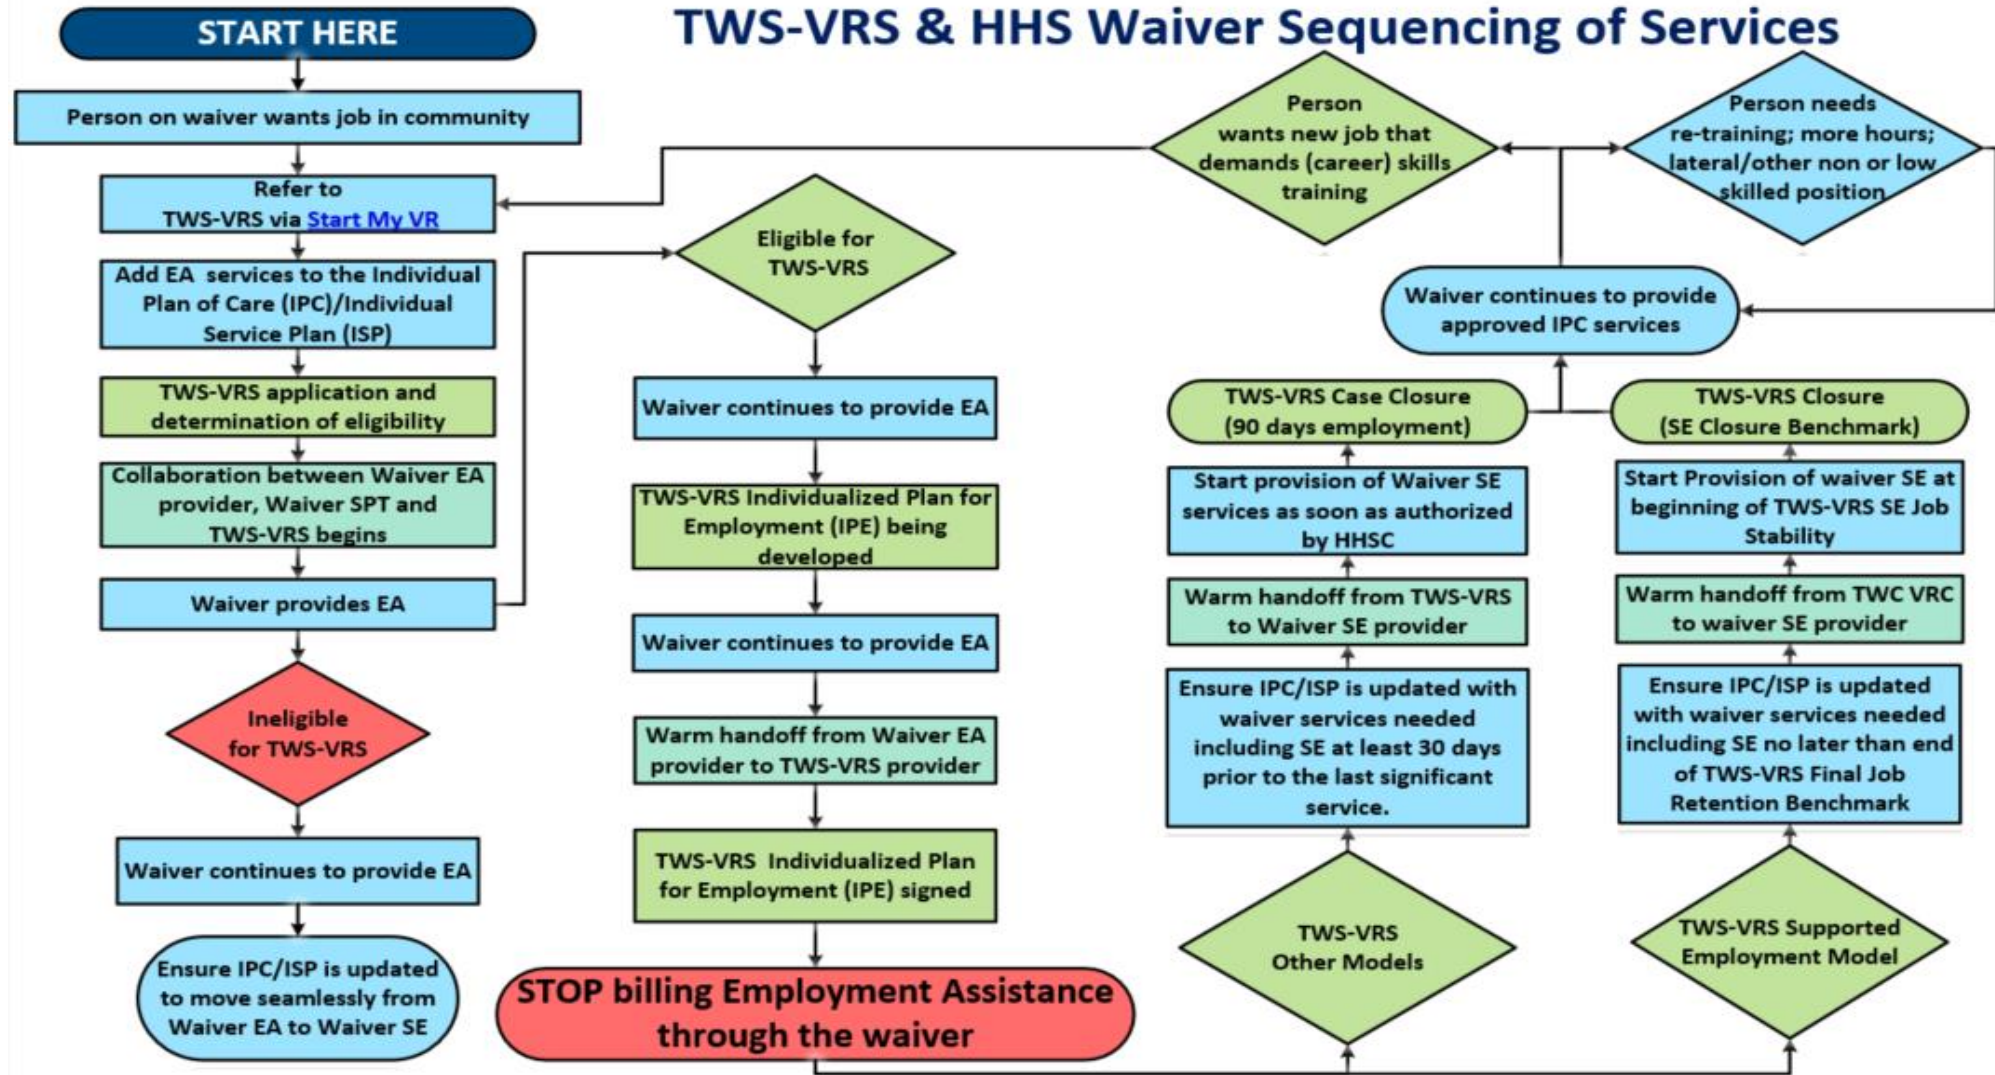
START HERE

TWS-VRS & HHS Waiver Sequencing of Services

Person on waiver wants job in community

Refer to TWS-VRS via Start My VR

Add EA services to the Individual Plan of Care (IPC)/Individual Service Plan (ISP)

TWS-VRS application and determination of eligibility

Collaboration between Waiver EA provider, Waiver SPT and TWS-VRS begins

Waiver provides EA

Ineligible for TWS-VRS

Waiver continues to provide EA

Ensure IPC/ISP is updated to move seamlessly from Waiver EA to Waiver SE

Eligible for TWS-VRS

Waiver continues to provide EA

TWS-VRS Individualized Plan for Employment (IPE) being developed

Waiver continues to provide EA

Warm handoff from Waiver EA provider to TWS-VRS provider

TWS-VRS Individualized Plan for Employment (IPE) signed

STOP billing Employment Assistance through the waiver

Person wants new job that demands (career) skills training

Person needs re-training; more hours; lateral/other non or low skilled position

Waiver continues to provide approved IPC services

TWS-VRS Case Closure (90 days employment)

Start provision of Waiver SE services as soon as authorized by HHSC

Warm handoff from TWS-VRS to Waiver SE provider

Ensure IPC/ISP is updated with waiver services needed including SE at least 30 days prior to the last significant service.

TWS-VRS Other Models

TWS-VRS Closure (SE Closure Benchmark)

Start Provision of waiver SE at beginning of TWS-VRS SE Job Stability

Warm handoff from TWC VRC to waiver SE provider

Ensure IPC/ISP is updated with waiver services needed including SE no later than end of TWS-VRS Final Job Retention Benchmark

TWS-VRS Supported Employment Model